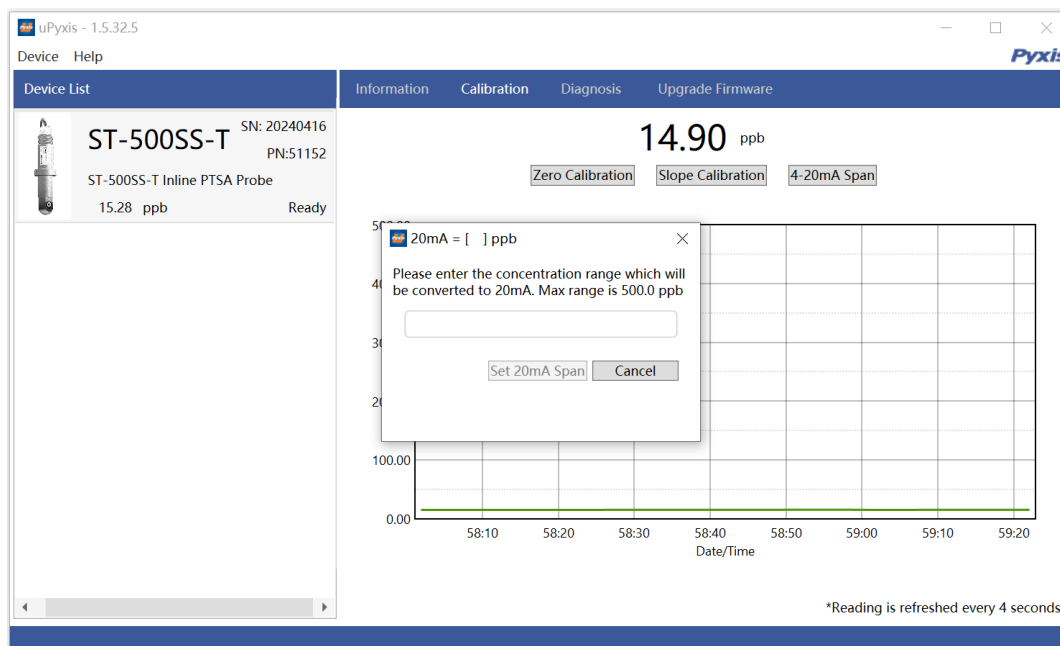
uPyxis - 1.5.32.5

Device Help

Pyxis

Device List

ST-500SS-T SN: 20240416 PN:51152

ST-500SS-T Inline PTSA Probe

15.28 ppb Ready

Information Calibration Diagnosis Upgrade Firmware

14.90 ppb

Zero Calibration Slope Calibration 4-20mA Span

20mA = [ ] ppb

Please enter the concentration range which will be converted to 20mA. Max range is 500.0 ppb

Set 20mA Span Cancel

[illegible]
4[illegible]
3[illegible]
2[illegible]
100.00
0.00

58:10 58:20 58:30 58:40 58:50 59:00 59:10 59:20

Date/Time

*Reading is refreshed every 4 seconds